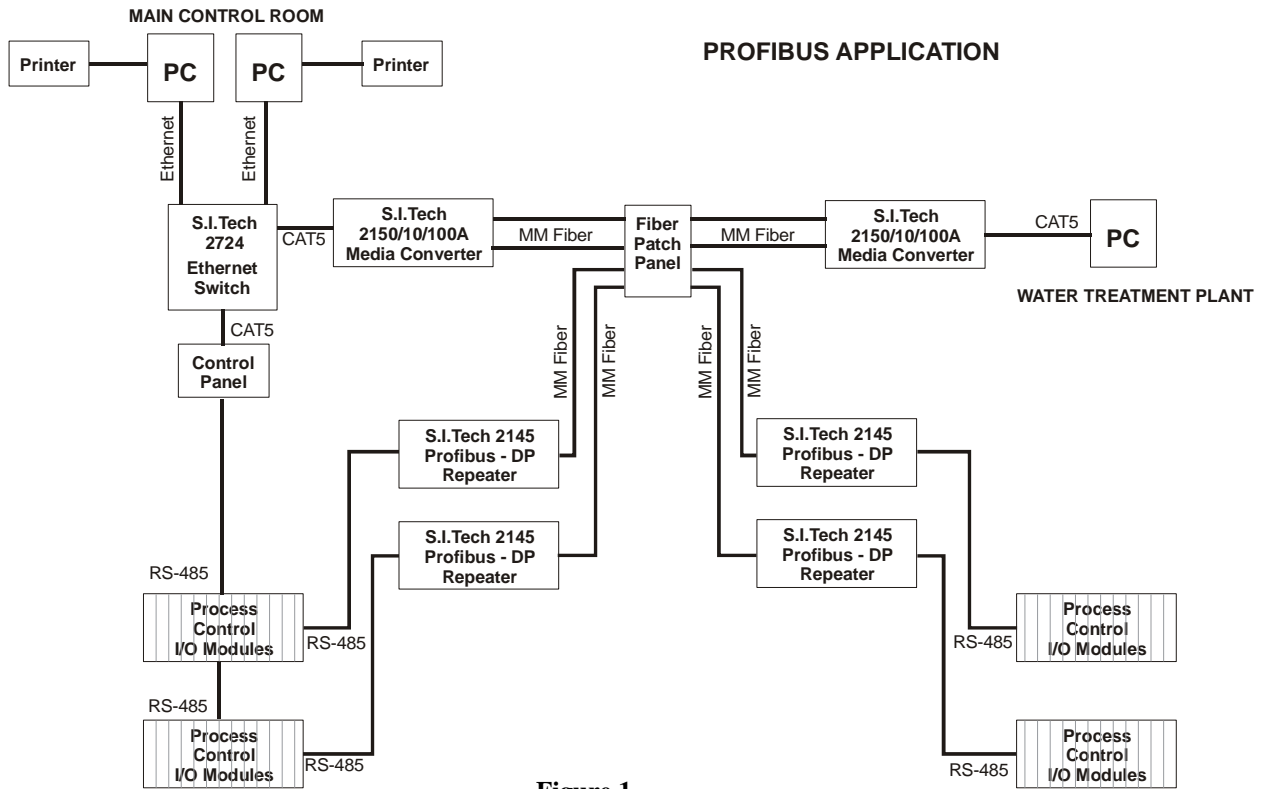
MAIN CONTROL ROOM

PROFIBUS APPLICATION

Printer

PC

PC

Printer

Ethernet

Ethernet

S.I.Tech 2724 Ethernet Switch

CAT5

S.I.Tech 2150/10/100A Media Converter

MM Fiber

Fiber Patch Panel

MM Fiber

S.I.Tech 2150/10/100A Media Converter

CAT5

PC

WATER TREATMENT PLANT

CAT5

Control Panel

MM Fiber

MM Fiber

MM Fiber

MM Fiber

S.I.Tech 2145 Profibus - DP Repeater

S.I.Tech 2145 Profibus - DP Repeater

S.I.Tech 2145 Profibus - DP Repeater

S.I.Tech 2145 Profibus - DP Repeater

RS-485

Process Control I/O Modules

RS-485

RS-485

Process Control I/O Modules

RS-485

RS-485

Process Control I/O Modules

RS-485

Process Control I/O Modules

Figure 1